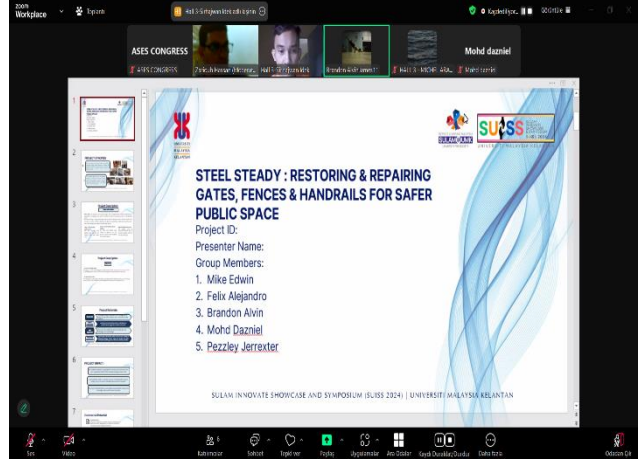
zoom
Workplace

Toplantı

ASES CONGRESS

ASES CONGRESS

Mohd dazniel

Mohd dazniel

STEEL STEADY : RESTORING & REPAIRING GATES, FENCES & HANDRAILS FOR SAFER PUBLIC SPACE

Project ID:

Presenter Name:

Group Members:

1. Mike Edwin
2. Felix Alejandro
3. Brandon Alvin
4. Mohd Dazniel
5. Pezzley Jerrexter

SULAM INNOVATE SHOWCASE AND SYMPOSIUM (SUISS 2024) | UNIVERSITI MALAYSIA KELANTAN

SUISS

1
2
3
4
5
6
7

Ses
Video
Katılımcılar
Sohbet
Tepki ver
Paylaş
Uygulamalar
Ara Odalar
Kaydı Duraklat/Durdur
Daha fazla
Odadan Çık